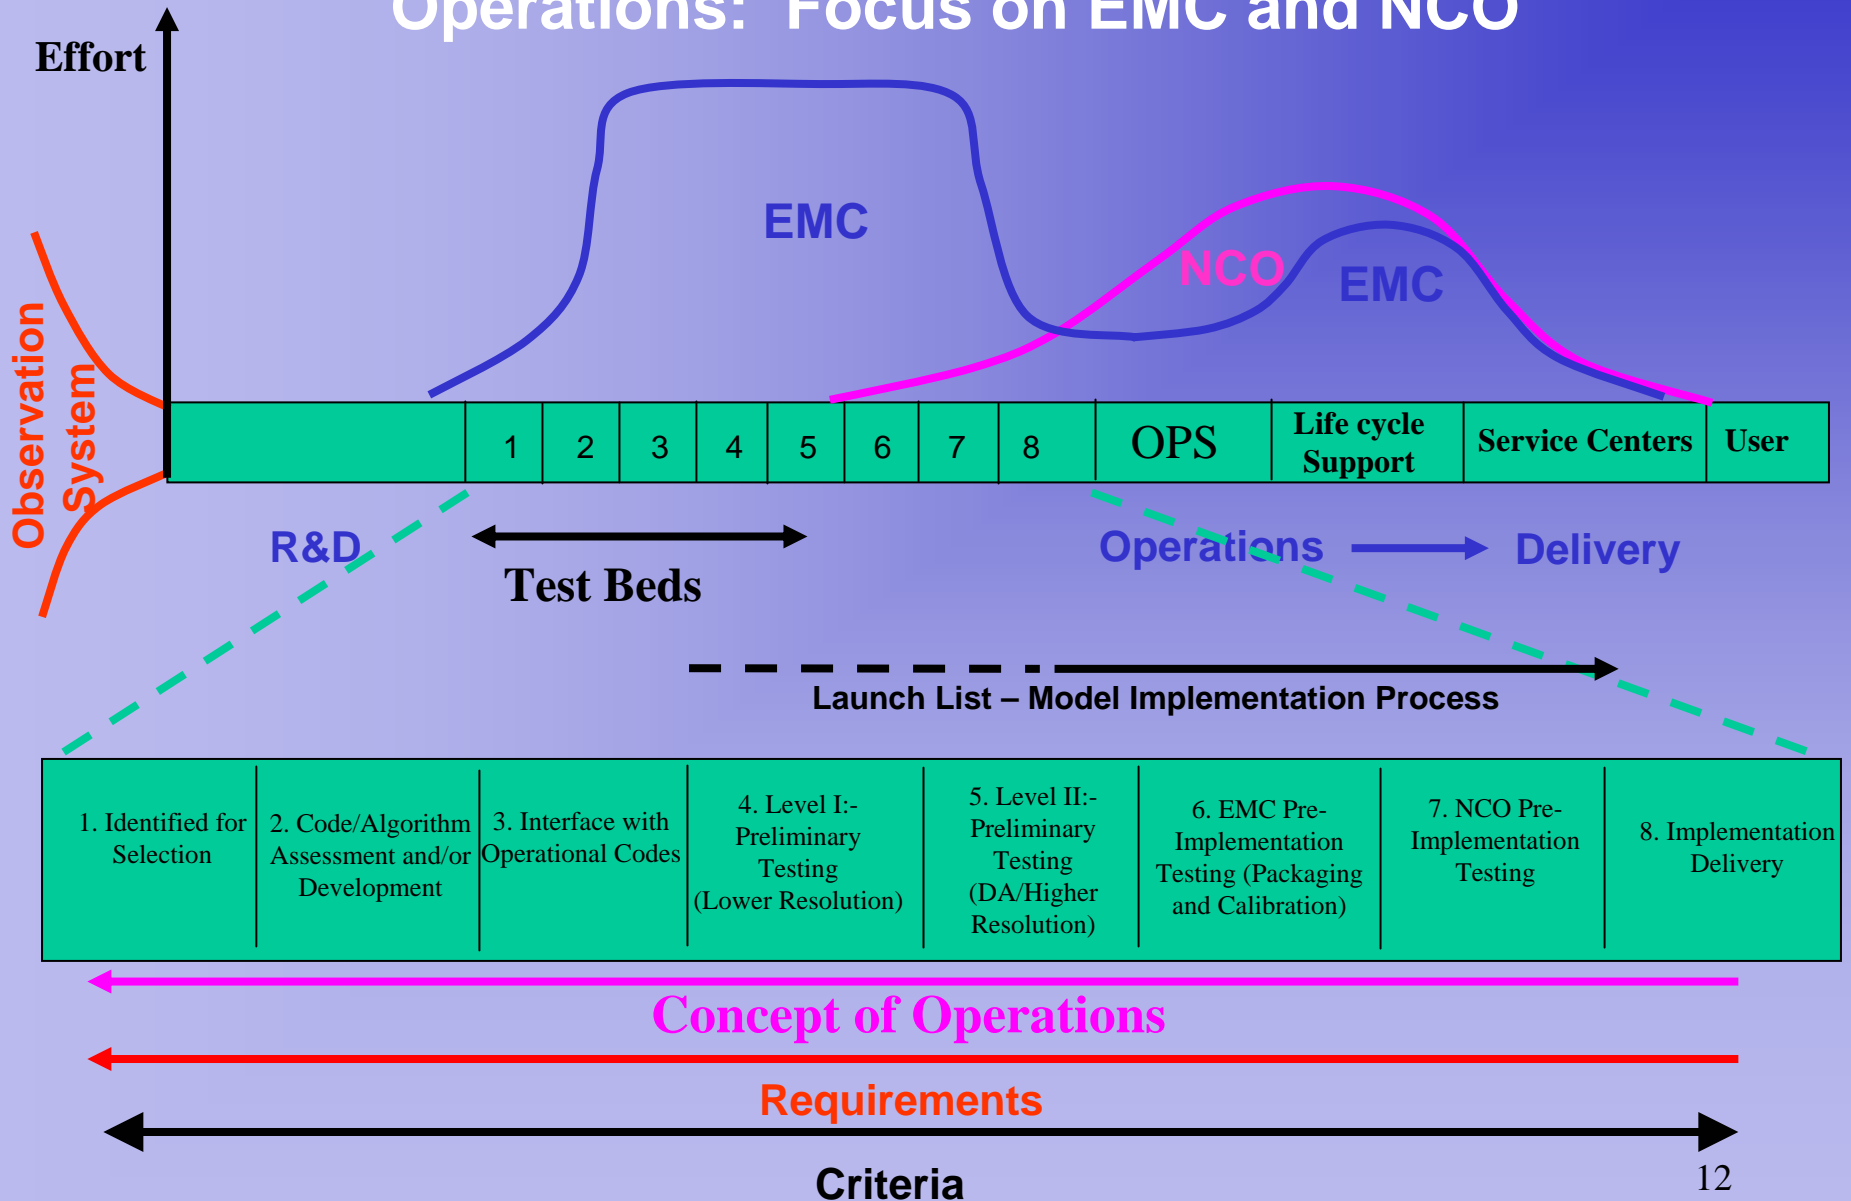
Operations: Focus on EMC and NCO

Effort

Observation System

EMC

NCO

EMC

| | 1 | 2 | 3 | 4 | 5 | 6 | 7 | 8 | OPS | Life cycle Support | Service Centers | User |
|---|---|---|---|---|---|---|---|---|---|---|---|---|

R&D

Test Beds

Operations → Delivery

Launch List – Model Implementation Process

| 1. Identified for Selection | 2. Code/Algorithm Assessment and/or Development | 3. Interface with Operational Codes | 4. Level I:- Preliminary Testing (Lower Resolution) | 5. Level II:- Preliminary Testing (DA/Higher Resolution) | 6. EMC Pre-Implementation Testing (Packaging and Calibration) | 7. NCO Pre-Implementation Testing | 8. Implementation Delivery |
|---|---|---|---|---|---|---|---|

Concept of Operations

Requirements

Criteria

12